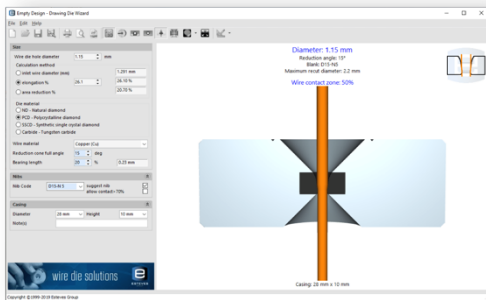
Empty Design - Drawing Die Wizard

File Edit Help

Size

Wire die hole diameter 1.15 mm

Calculation method

inlet wire diameter (mm) 1.291 mm

elongation % 26.1 26.10 %

area reduction % 20.70 %

Die material

ND - Natural diamond

PCD - Polycrystalline diamond

SSCD - Synthetic single crystal diamond

Carbide - Tungsten carbide

Wire material Copper (Cu)

Reduction cone full angle 15 deg

Bearing length 20 % 0.23 mm

Nibs

Nib Code D15-N5 suggest nib allow contact>70%

Casing

Diameter 28 mm Height 10 mm

Note(s)

wire die solutions

Diameter: 1.15 mm

Reduction angle: 15°

Blank: D15-N5

Maximum recut diameter: 2.2 mm

Wire contact zone: 50%

Casing: 28 mm x 10 mm

Copyright ©1999-2019 Enterex Group